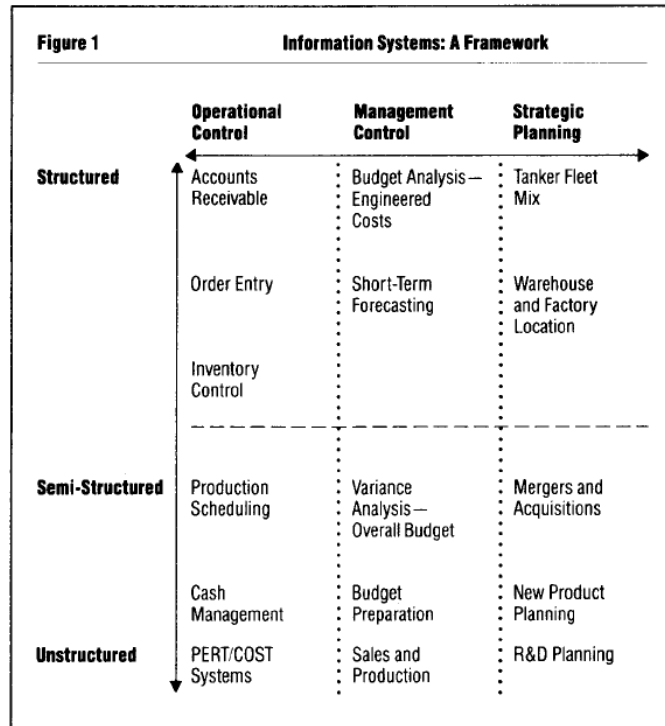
Figure 1

Information Systems: A Framework

| | Operational Control | Management Control | Strategic Planning |
|---|---|---|---|
| Structured | Accounts Receivable | Budget Analysis — Engineered Costs | Tanker Fleet Mix |
| | Order Entry | Short-Term Forecasting | Warehouse and Factory Location |
| | Inventory Control | | |
| Semi-Structured | Production Scheduling | Variance Analysis — Overall Budget | Mergers and Acquisitions |
| | Cash Management | Budget Preparation | New Product Planning |
| Unstructured | PERT/COST Systems | Sales and Production | R&D Planning |